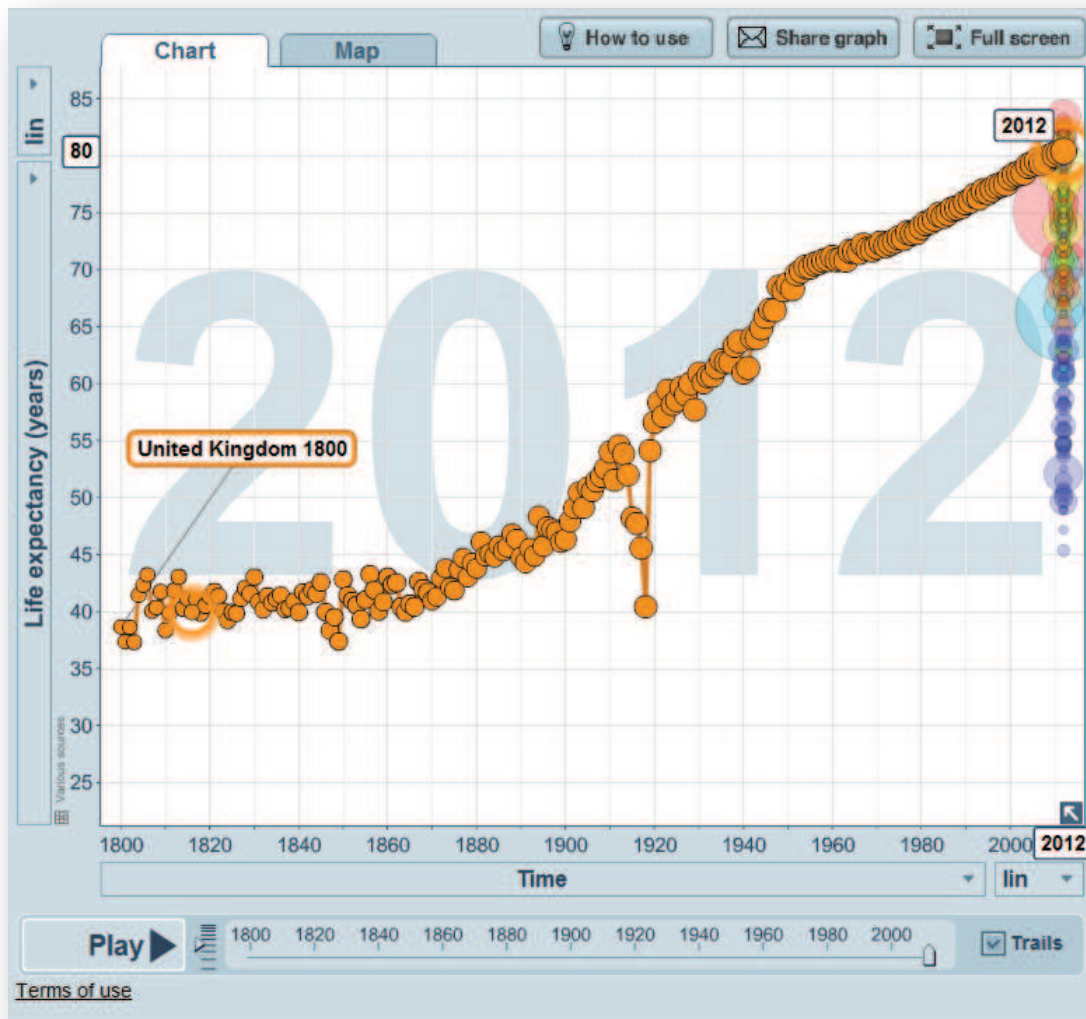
Chart
Map
How to use
Share graph
Full screen

lin
80
85
75
70
65
60
55
50
45
40
35
30
25
Life expectancy (years)
Various sources

2012

United Kingdom 1800
2012

1800 1820 1840 1860 1880 1900 1920 1940 1960 1980 2000 2012
Time
lin

Play
1800 1820 1840 1860 1880 1900 1920 1940 1960 1980 2000
Trails

Terms of use